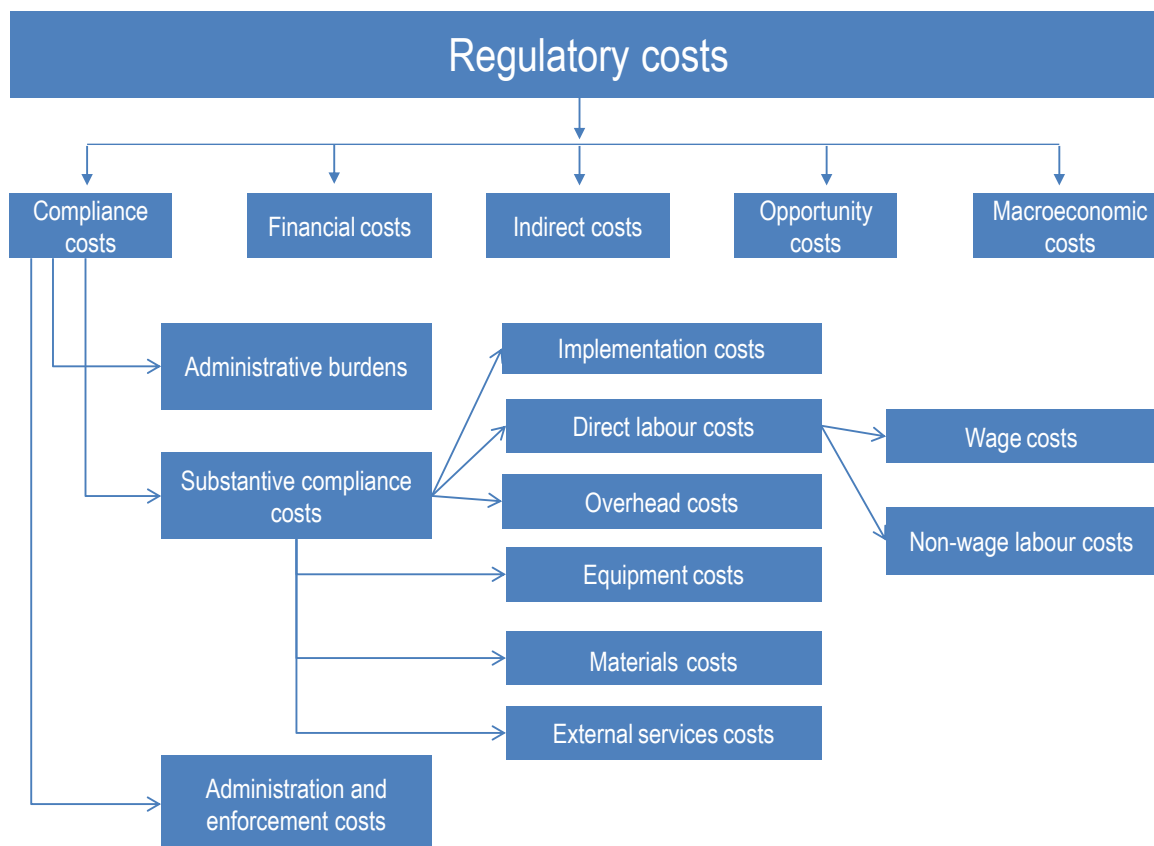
Regulatory costs

Compliance costs

Financial costs

Indirect costs

Opportunity costs

Macroeconomic costs

Administrative burdens

Substantive compliance costs

Implementation costs

Direct labour costs

Overhead costs

Equipment costs

Materials costs

External services costs

Wage costs

Non-wage labour costs

Administration and enforcement costs